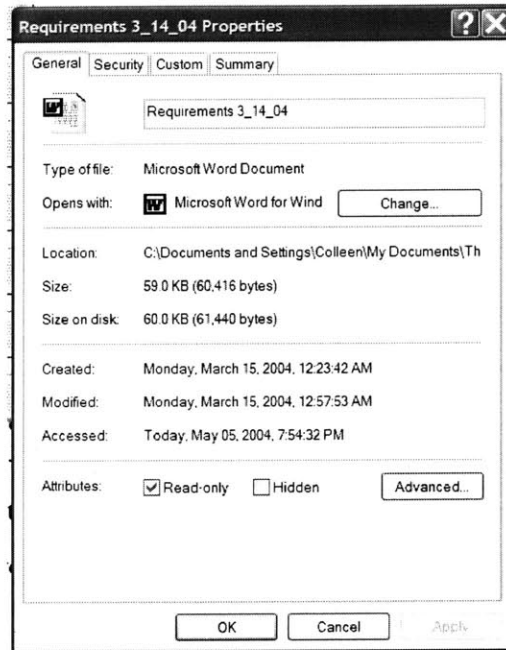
Requirements 3_14_04 Properties

General | Security | Custom | Summary

Requirements 3_14_04

Type of file: Microsoft Word Document

Opens with: Microsoft Word for Wind Change...

Location: C:\Documents and Settings\Colleen\My Documents\Th

Size: 59.0 KB (60,416 bytes)

Size on disk: 60.0 KB (61,440 bytes)

Created: Monday, March 15, 2004, 12:23:42 AM

Modified: Monday, March 15, 2004, 12:57:53 AM

Accessed: Today, May 05, 2004, 7:54:32 PM

Attributes: Read-only Hidden Advanced...

OK Cancel Apply